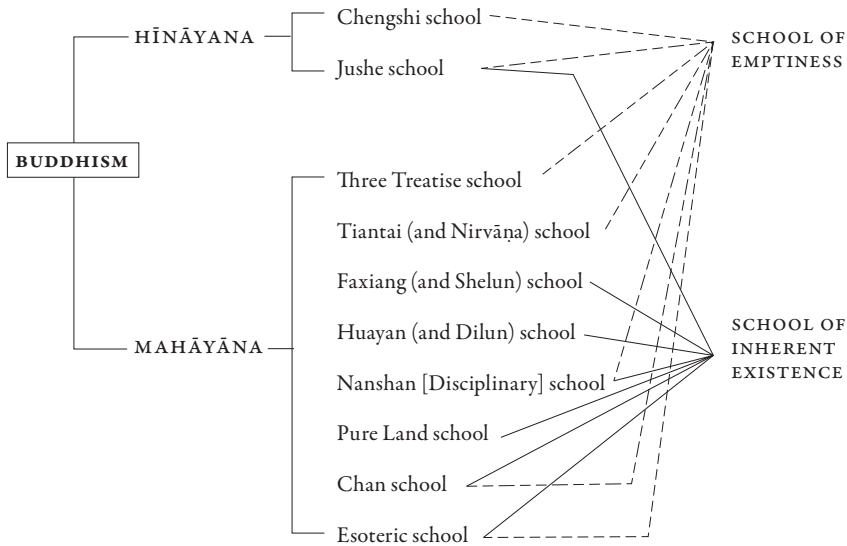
BUDDHISM

HĪNĀYANA

Chengshi school

Jushe school

MAHĀYĀNA

Three Treatise school

Tiantai (and Nirvāṇa) school

Faxiang (and Shelun) school

Huayan (and Dilun) school

Nanshan [Disciplinary] school

Pure Land school

Chan school

Esoteric school

SCHOOL OF EMPTINESS

SCHOOL OF INHERENT EXISTENCE